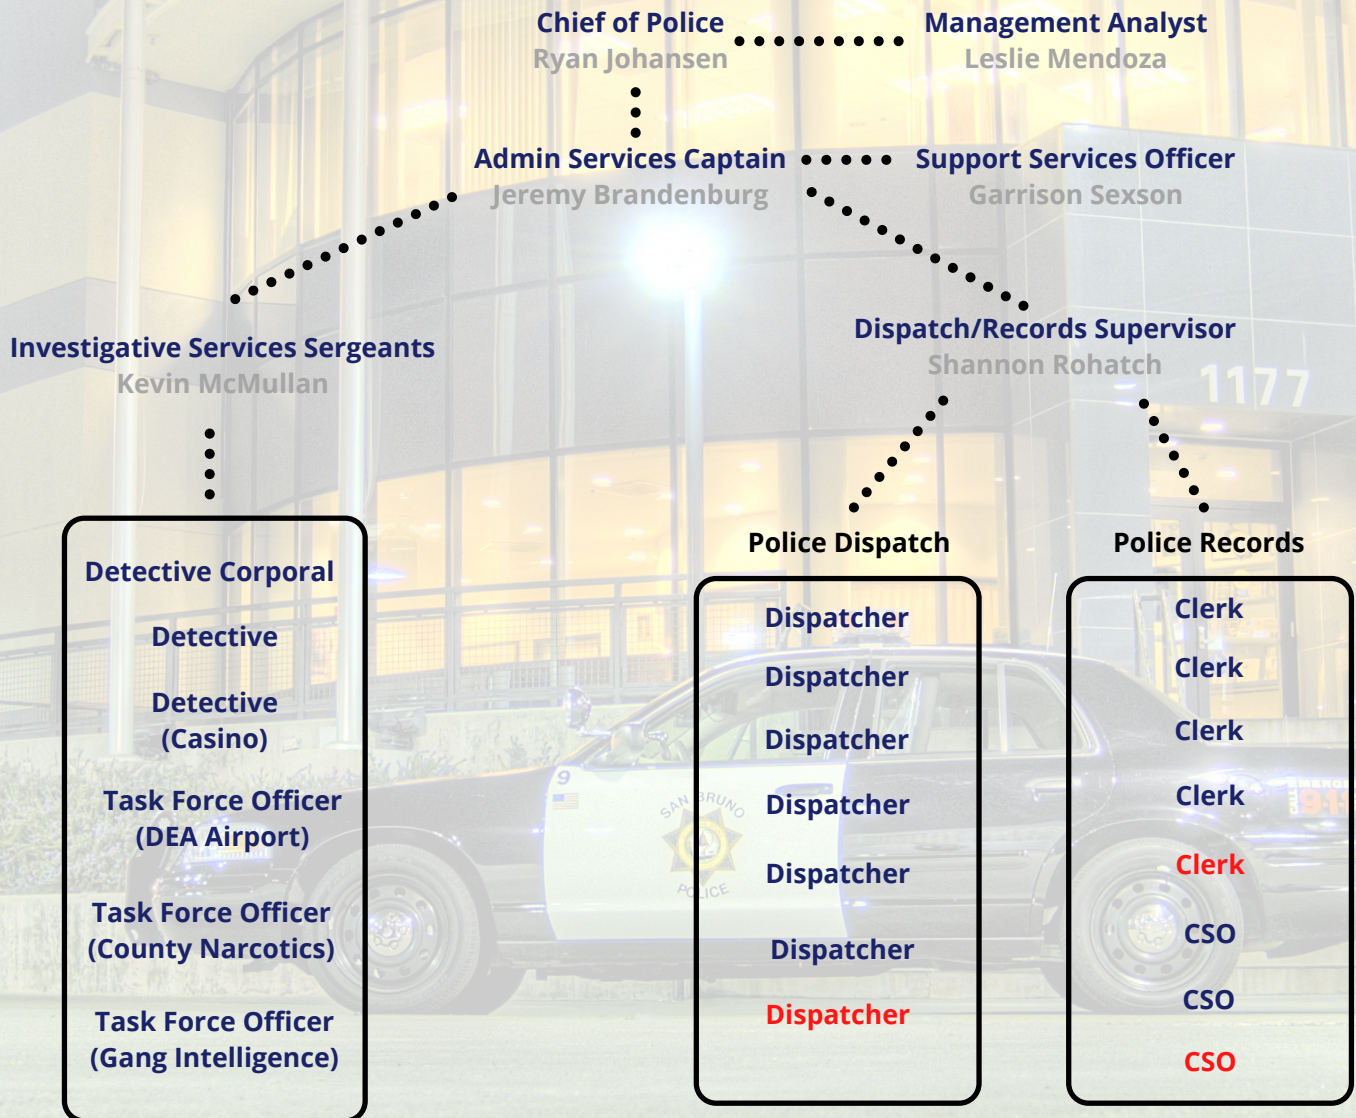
Chief of Police
Ryan Johansen

Management Analyst
Leslie Mendoza

Admin Services Captain
Jeremy Brandenburg

Support Services Officer
Garrison Sexson

Investigative Services Sergeants
Kevin McMullan

Dispatch/Records Supervisor
Shannon Rohatch

1177

Detective Corporal
Detective
Detective (Casino)
Task Force Officer (DEA Airport)
Task Force Officer (County Narcotics)
Task Force Officer (Gang Intelligence)

Police Dispatch
Dispatcher
Dispatcher
Dispatcher
Dispatcher
Dispatcher
Dispatcher
Dispatcher

Police Records
Clerk
Clerk
Clerk
Clerk
Clerk
CSO
CSO
CSO

SAN BRUNO POLICE
9
911